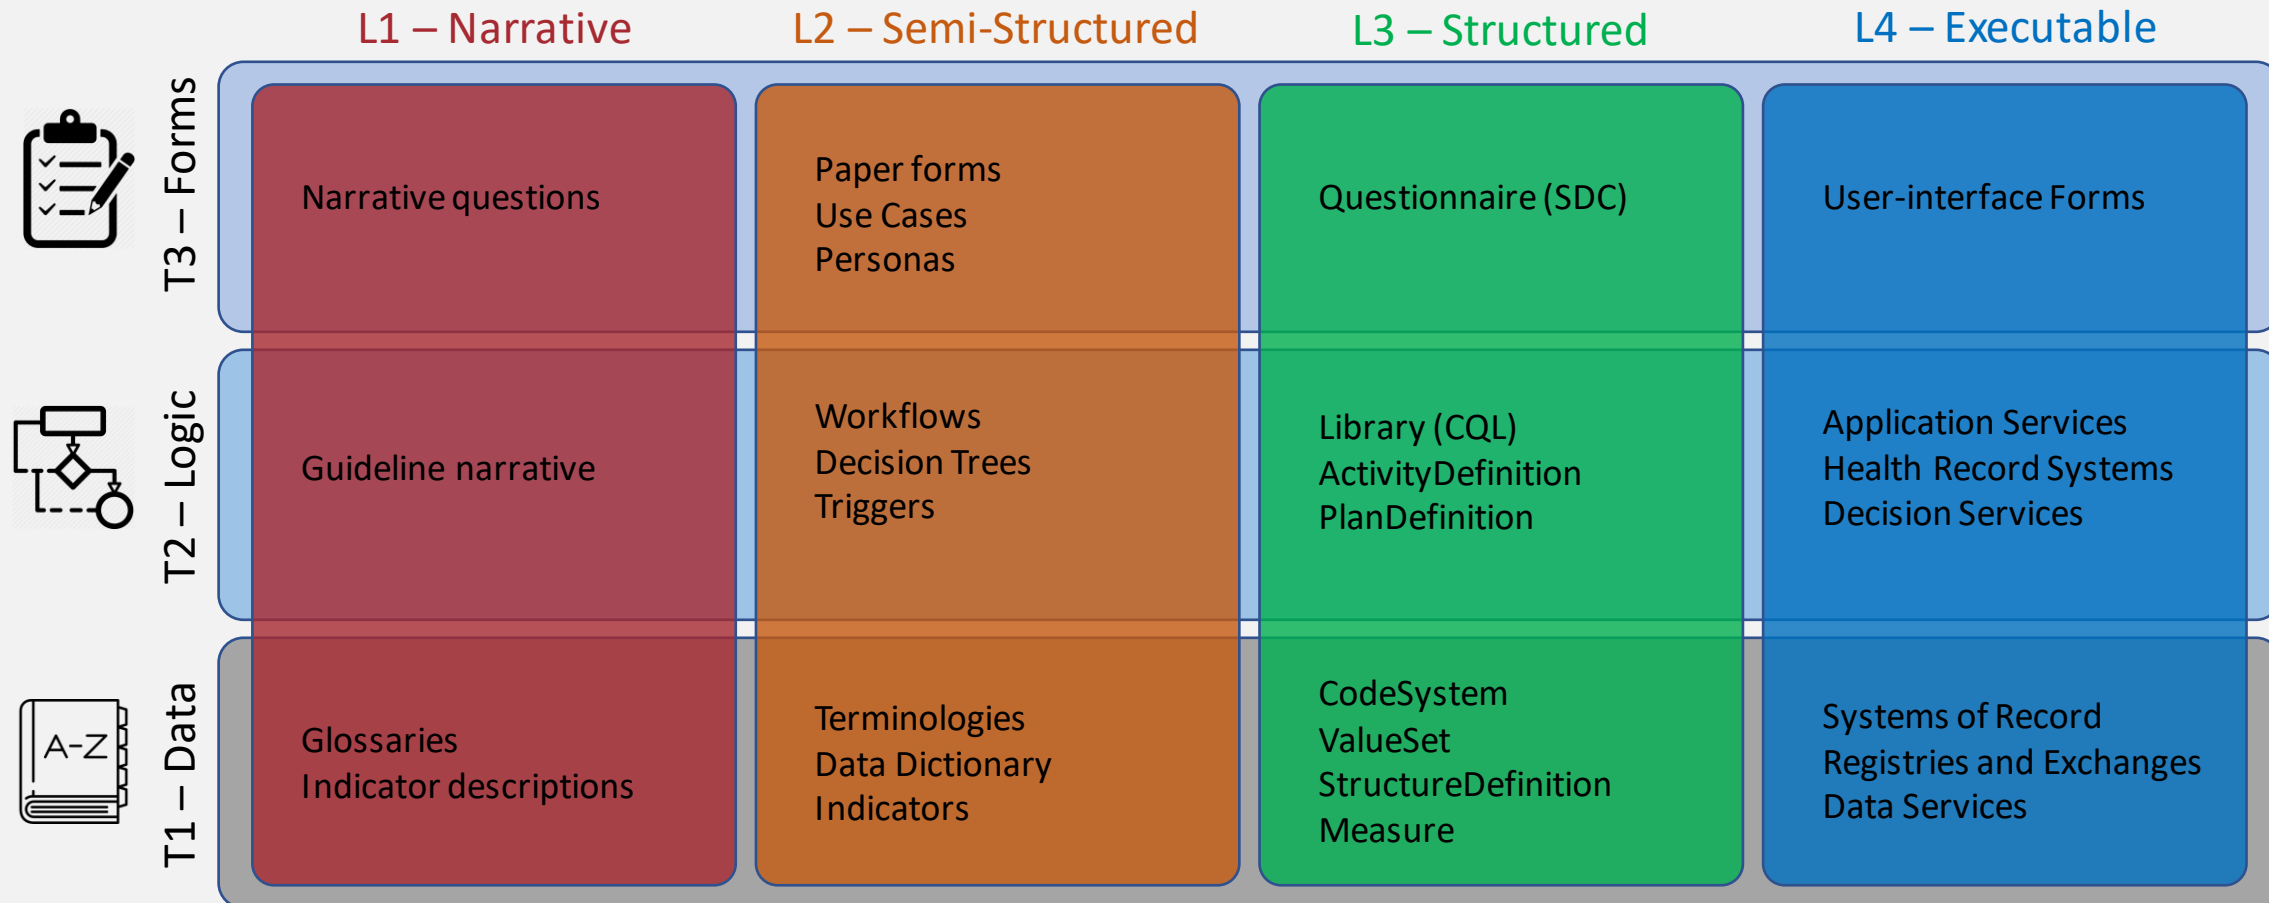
|  | L1 – Narrative | L2 – Semi-Structured | L3 – Structured | L4 – Executable |
|---|---|---|---|---|
| T3 – Forms | Narrative questions | Paper forms<br>Use Cases<br>Personas | Questionnaire (SDC) | User-interface Forms |
| T2 – Logic | Guideline narrative | Workflows<br>Decision Trees<br>Triggers | Library (CQL)<br>ActivityDefinition<br>PlanDefinition | Application Services<br>Health Record Systems<br>Decision Services |
| T1 – Data | Glossaries<br>Indicator descriptions | Terminologies<br>Data Dictionary<br>Indicators | CodeSystem<br>ValueSet<br>StructureDefinition<br>Measure | Systems of Record<br>Registries and Exchanges<br>Data Services |

A-Z